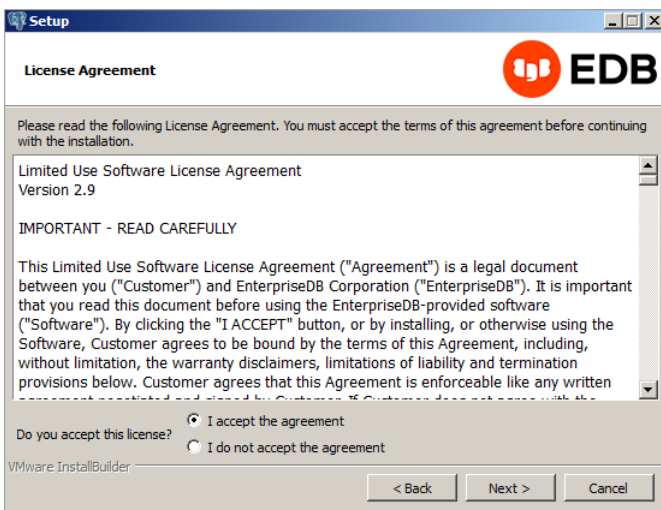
Setup

License Agreement

EDB

Please read the following License Agreement. You must accept the terms of this agreement before continuing with the installation.

Limited Use Software License Agreement
Version 2.9

IMPORTANT - READ CAREFULLY

This Limited Use Software License Agreement ("Agreement") is a legal document between you ("Customer") and EnterpriseDB Corporation ("EnterpriseDB"). It is important that you read this document before using the EnterpriseDB-provided software ("Software"). By clicking the "I ACCEPT" button, or by installing, or otherwise using the Software, Customer agrees to be bound by the terms of this Agreement, including, without limitation, the warranty disclaimers, limitations of liability and termination provisions below. Customer agrees that this Agreement is enforceable like any written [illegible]

Do you accept this license?

I accept the agreement

I do not accept the agreement

VMware InstallBuilder

< Back

Next >

Cancel